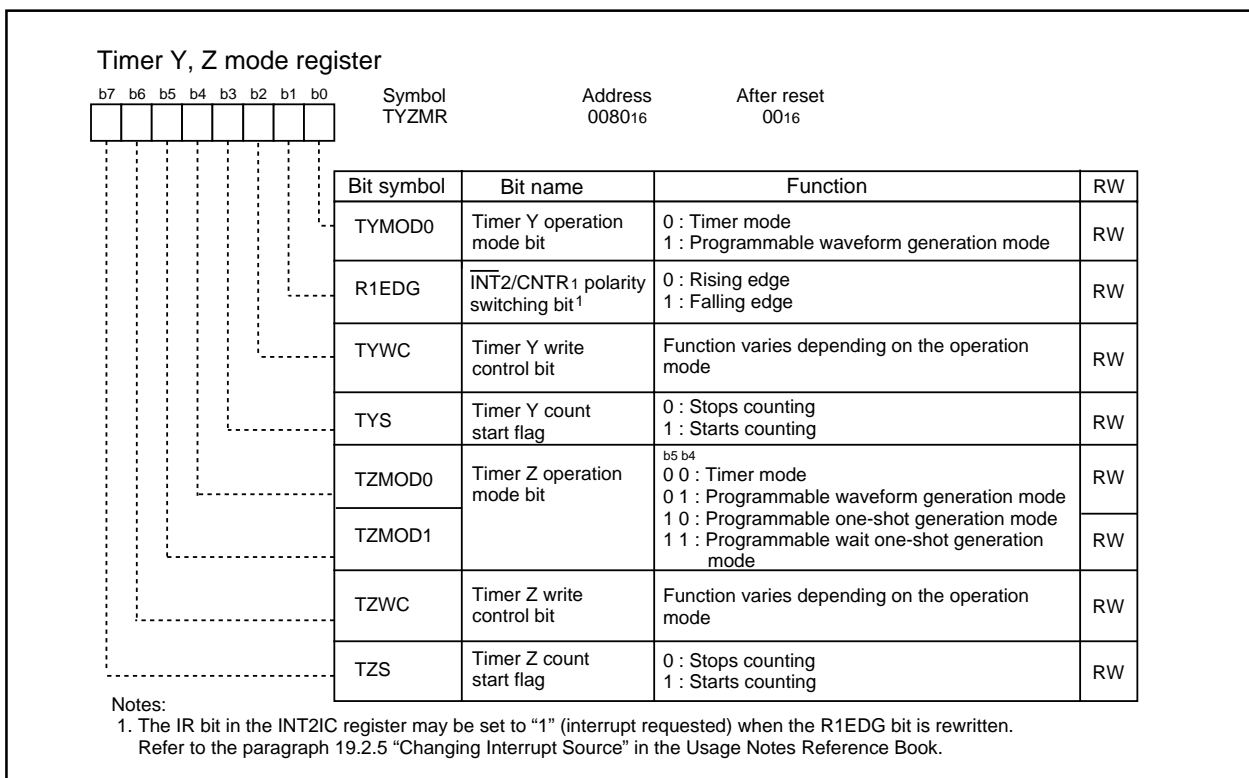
Timer Y, Z mode register

b7 b6 b5 b4 b3 b2 b1 b0

Symbol TYZMR

Address $0080_{16}$

After reset $00_{16}$

| Bit symbol | Bit name | Function | RW |
|---|---|---|---|
| TYMOD0 | Timer Y operation mode bit | 0 : Timer mode<br>1 : Programmable waveform generation mode | RW |
| R1EDG | $\overline{INT}2$/CNTR$_1$ polarity switching bit$^1$ | 0 : Rising edge<br>1 : Falling edge | RW |
| TYWC | Timer Y write control bit | Function varies depending on the operation mode | RW |
| TYS | Timer Y count start flag | 0 : Stops counting<br>1 : Starts counting | RW |
| TZMOD0 | Timer Z operation mode bit | b5 b4<br>0 0 : Timer mode<br>0 1 : Programmable waveform generation mode<br>1 0 : Programmable one-shot generation mode<br>1 1 : Programmable wait one-shot generation mode | RW |
| TZMOD1 | | | RW |
| TZWC | Timer Z write control bit | Function varies depending on the operation mode | RW |
| TZS | Timer Z count start flag | 0 : Stops counting<br>1 : Starts counting | RW |

Notes:
1. The IR bit in the INT2IC register may be set to "1" (interrupt requested) when the R1EDG bit is rewritten. Refer to the paragraph 19.2.5 "Changing Interrupt Source" in the Usage Notes Reference Book.